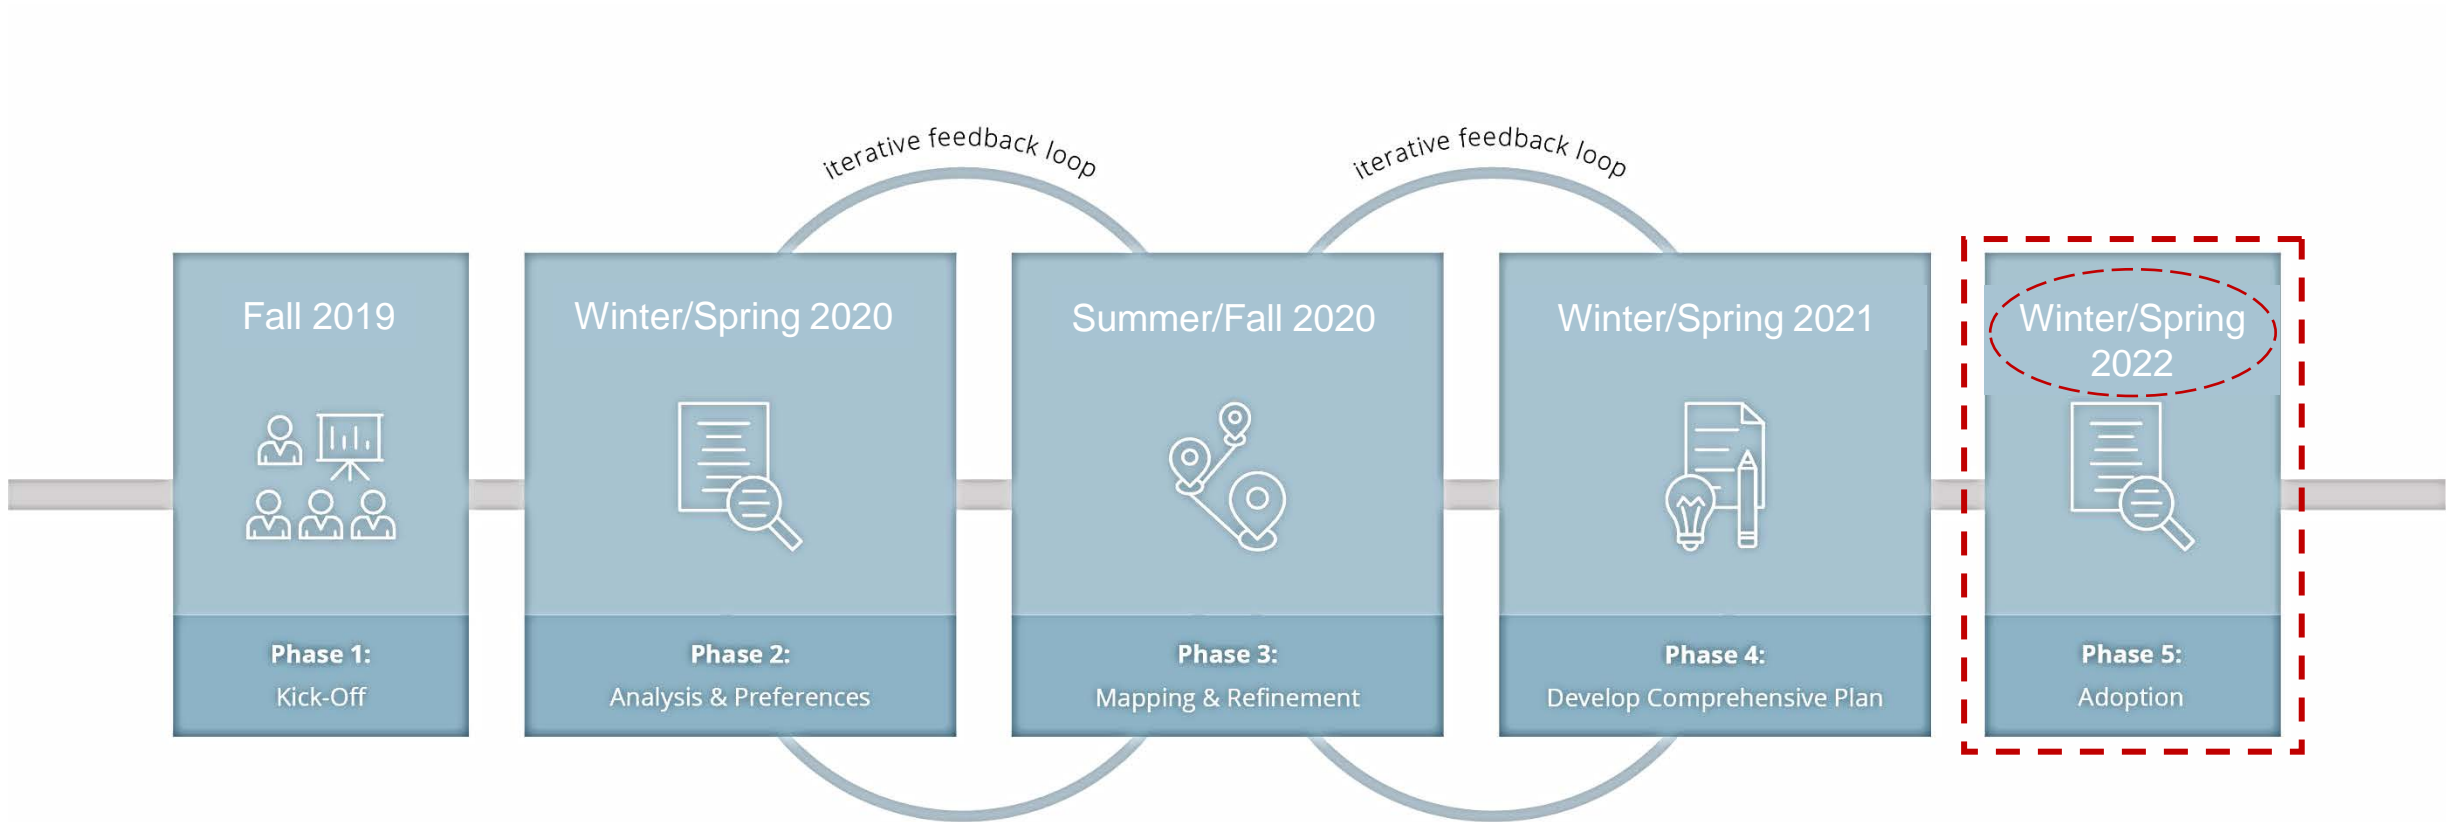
iterative feedback loop

iterative feedback loop

Fall 2019

Phase 1:
Kick-Off

Winter/Spring 2020

Phase 2:
Analysis & Preferences

Summer/Fall 2020

Phase 3:
Mapping & Refinement

Winter/Spring 2021

Phase 4:
Develop Comprehensive Plan

Winter/Spring 2022

Phase 5:
Adoption